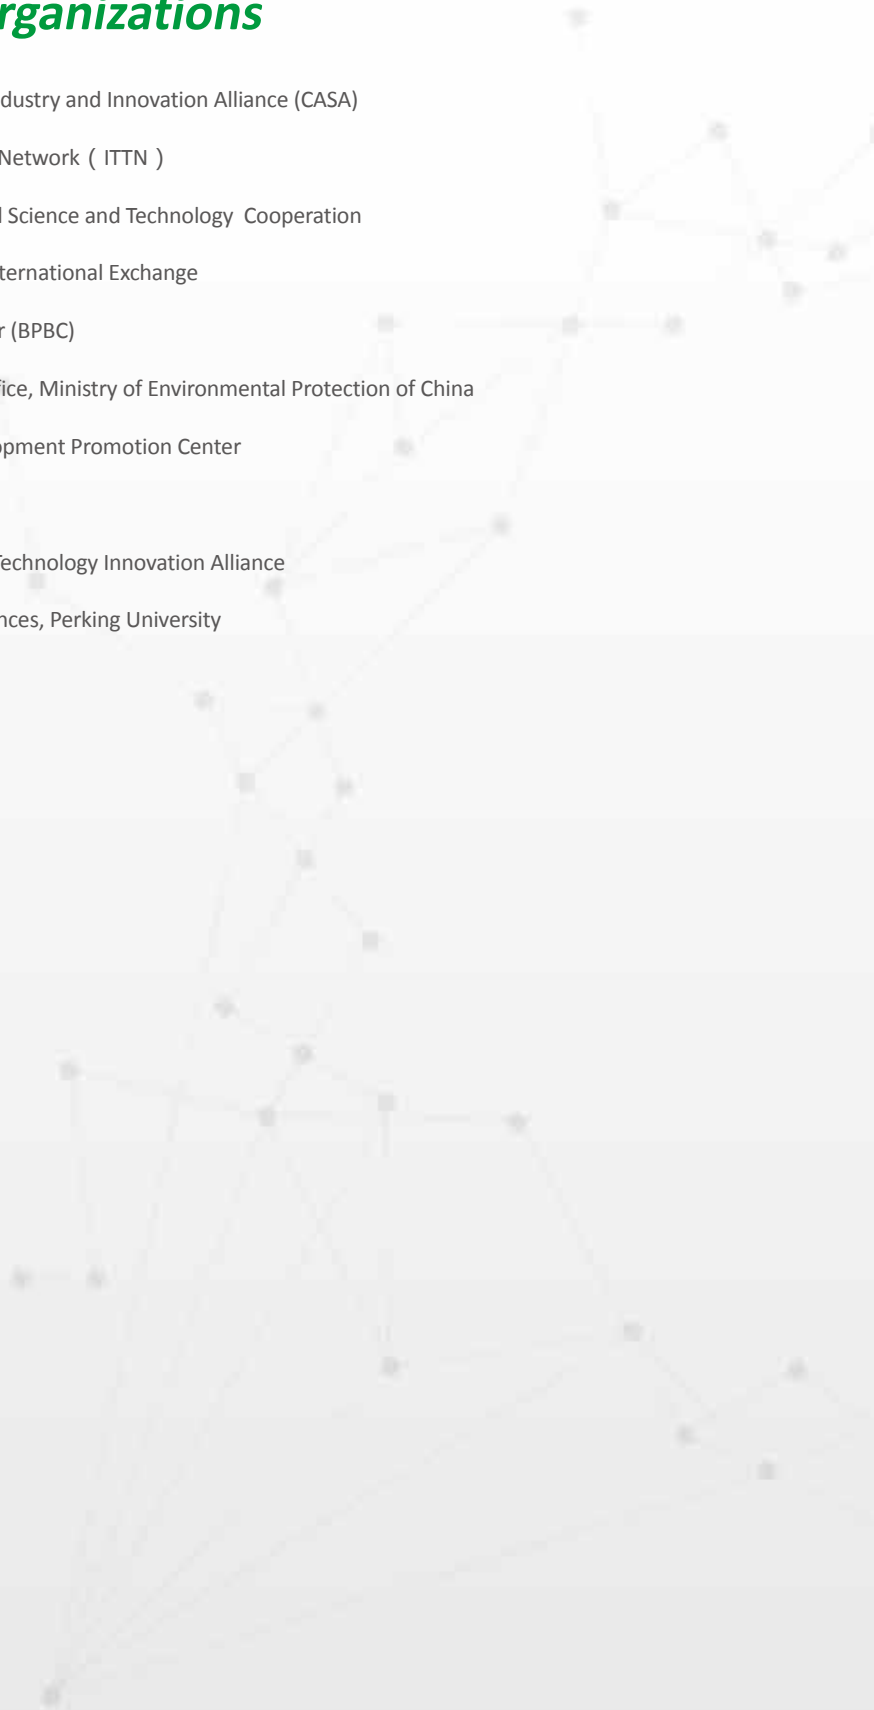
rganizations

dustry and Innovation Alliance (CASA)

Network（ITTN）

l Science and Technology Cooperation

ternational Exchange

r (BPBC)

fice, Ministry of Environmental Protection of China

opment Promotion Center

Technology Innovation Alliance

nces, Perking University